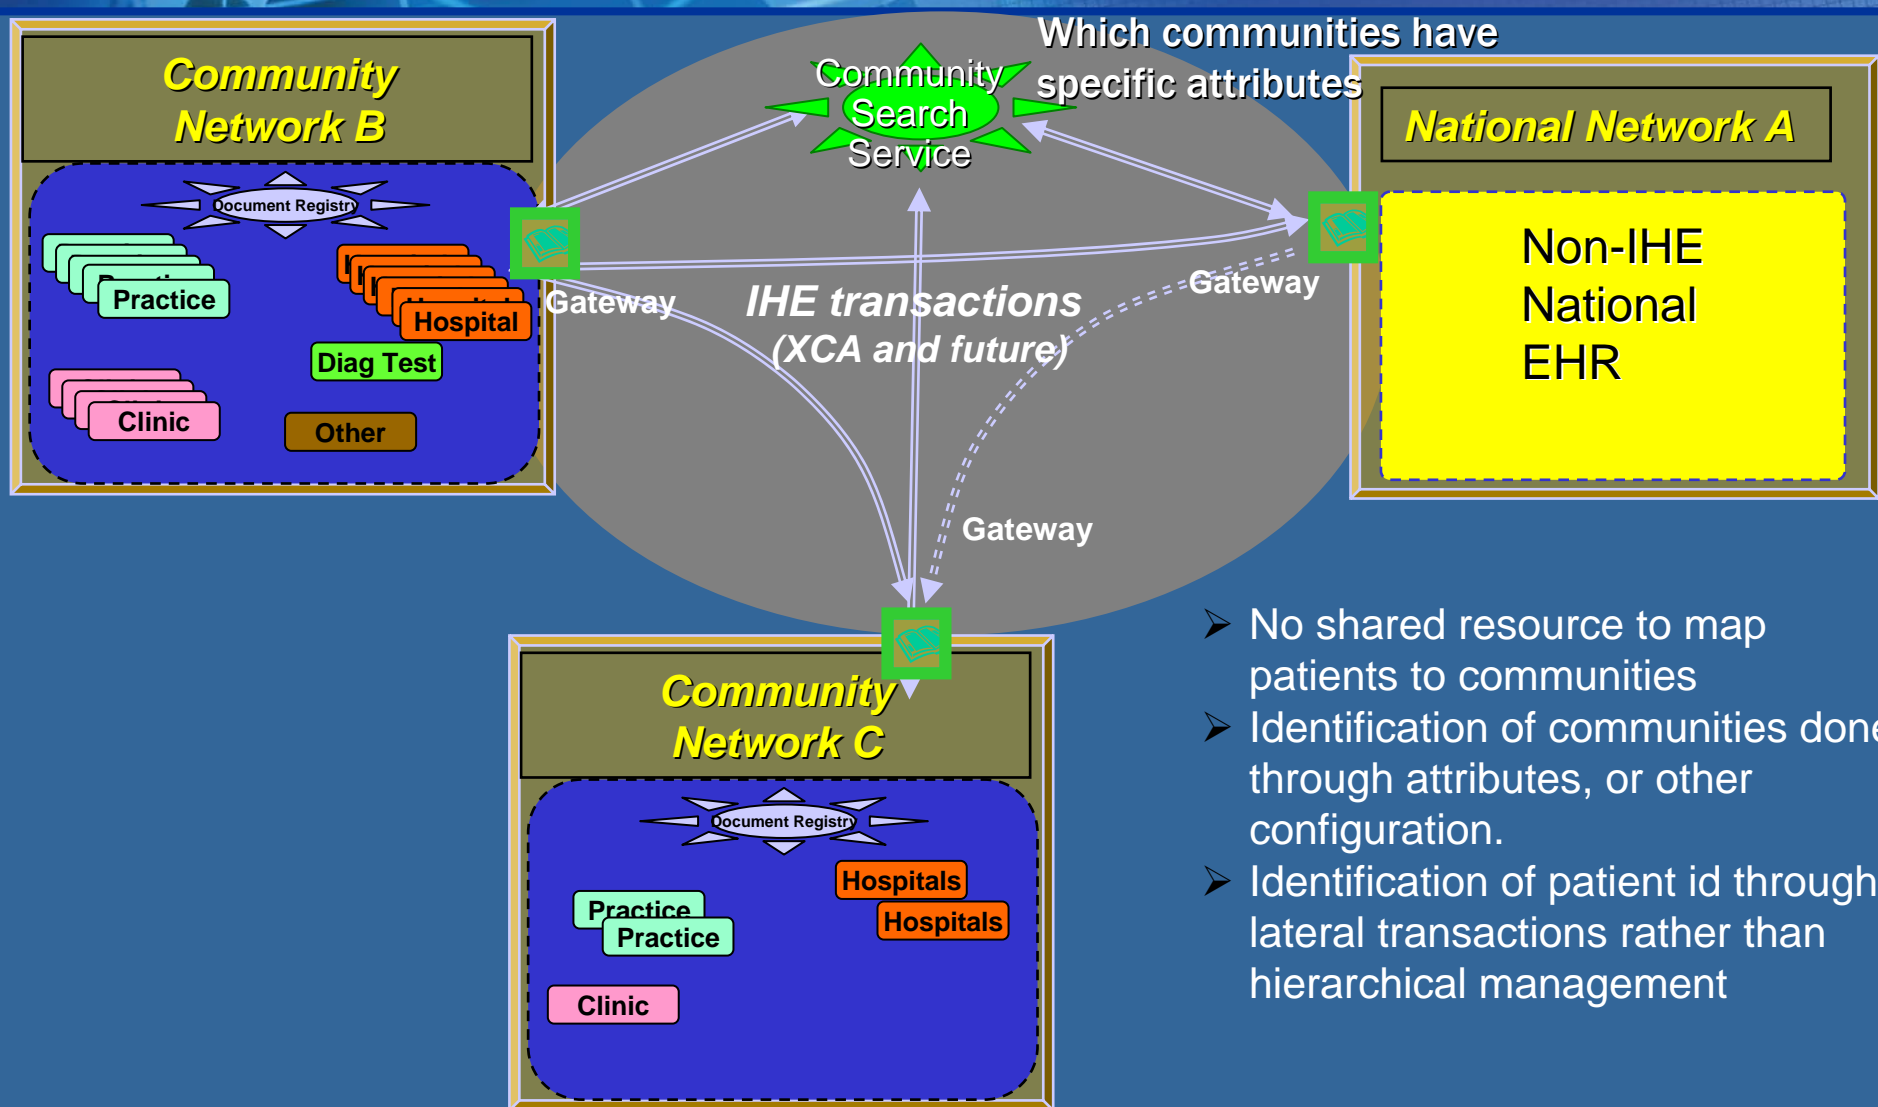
Community Network B

Document Registry

Practice

Hospital

Diag Test

Clinic

Other

Gateway

Community Search Service

Which communities have specific attributes

National Network A

Non-IHE National EHR

Gateway

IHE transactions (XCA and future)

Gateway

Community Network C

Document Registry

Hospitals

Hospitals

Practice

Practice

Clinic

➢ No shared resource to map patients to communities
➢ Identification of communities done through attributes, or other configuration.
➢ Identification of patient id through lateral transactions rather than hierarchical management